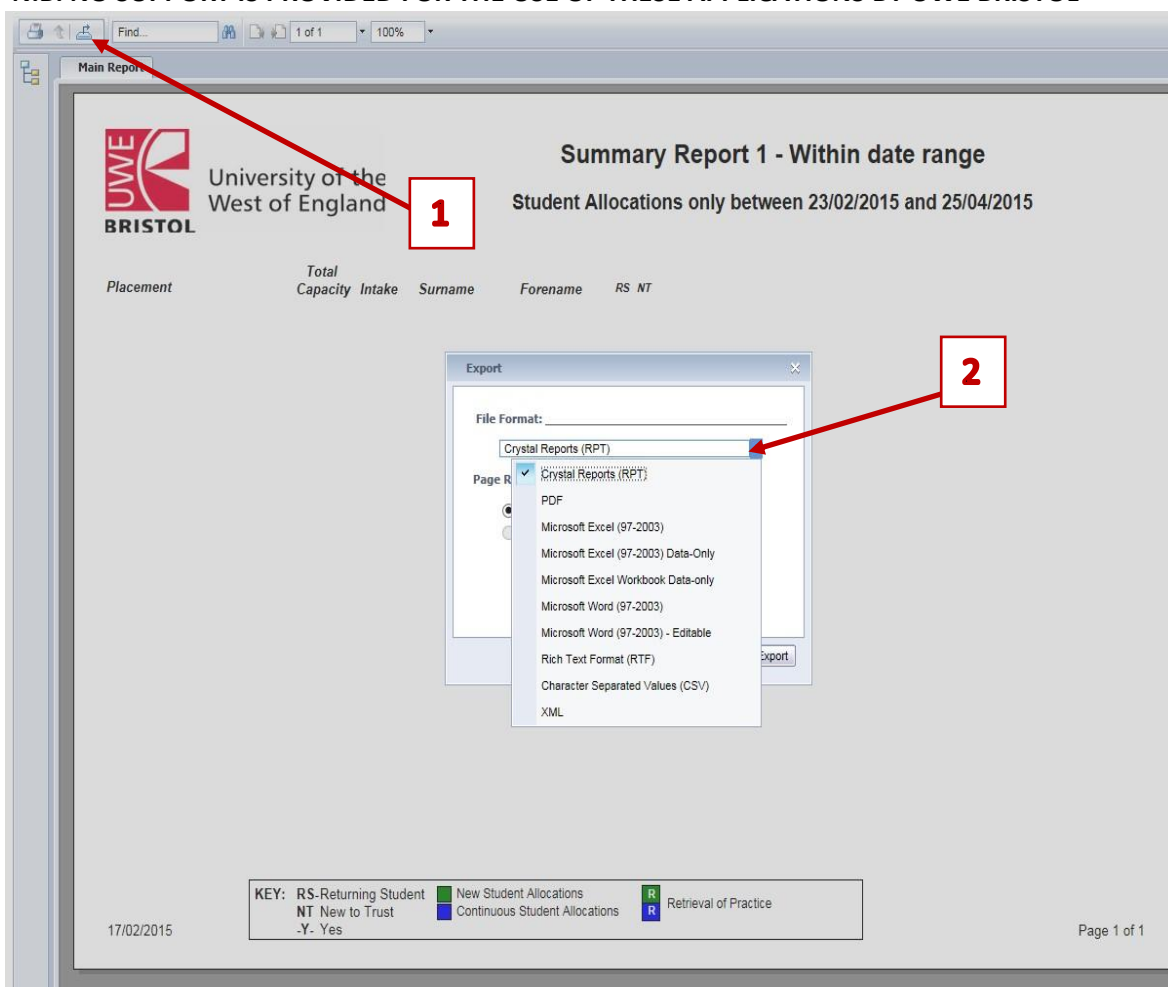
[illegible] SUPPORT IS PROVIDED FOR THE USE OF THESE APPLICATIONS BY UWE BRISTOL

Find... 1 of 1 100%

Main Report

UWE BRISTOL University of the West of England

1

Summary Report 1 - Within date range

Student Allocations only between 23/02/2015 and 25/04/2015

| Placement | Total Capacity | Intake | Surname | Forename | RS | NT |
|---|---|---|---|---|---|---|

Export

File Format:

Crystal Reports (RPT)

2

Page R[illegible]

Crystal Reports (RPT)
PDF
Microsoft Excel (97-2003)
Microsoft Excel (97-2003) Data-Only
Microsoft Excel Workbook Data-only
Microsoft Word (97-2003)
Microsoft Word (97-2003) - Editable
Rich Text Format (RTF)
Character Separated Values (CSV)
XML

Export

KEY: RS-Returning Student
NT New to Trust
-Y- Yes
New Student Allocations
Continuous Student Allocations
R R Retrieval of Practice

17/02/2015

Page 1 of 1